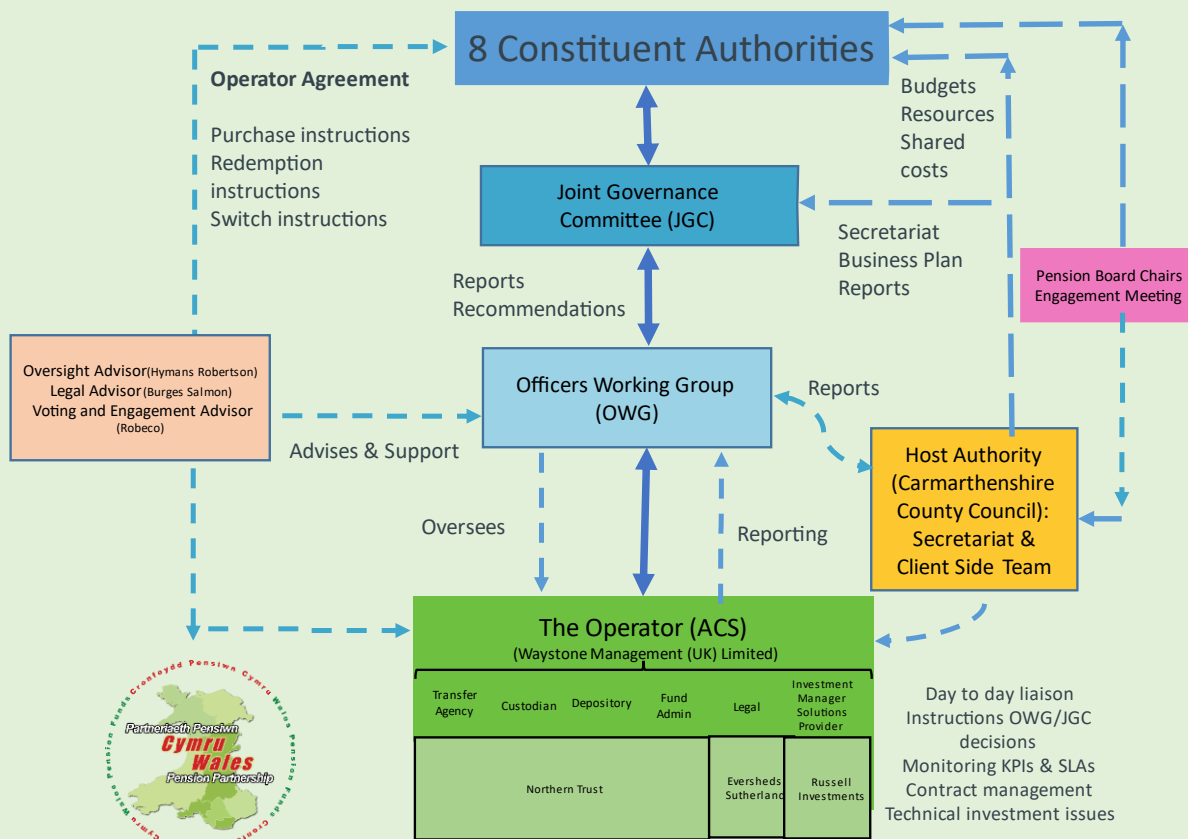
8 Constituent Authorities

Operator Agreement

Purchase instructions
Redemption instructions
Switch instructions

Budgets
Resources
Shared costs

Joint Governance Committee (JGC)

Secretariat
Business Plan
Reports

Pension Board Chairs Engagement Meeting

Reports
Recommendations

Oversight Advisor(Hymans Robertson)
Legal Advisor(Burges Salmon)
Voting and Engagement Advisor (Robeco)

Officers Working Group (OWG)

Reports

Advises & Support

Host Authority (Carmarthenshire County Council): Secretariat & Client Side Team

Oversees

Reporting

The Operator (ACS)
(Waystone Management (UK) Limited)

| Transfer Agency | Custodian | Depository | Fund Admin | Legal | Investment Manager Solutions Provider |
|---|---|---|---|---|---|
| Northern Trust | | | | Eversheds Sutherland | Russell Investments |

Day to day liaison
Instructions OWG/JGC decisions
Monitoring KPIs & SLAs
Contract management
Technical investment issues

Partneriaeth Pensiwn Cymru Wales Pension Partnership
Cronfeydd Pensiwn Cymru Wales Pension Funds